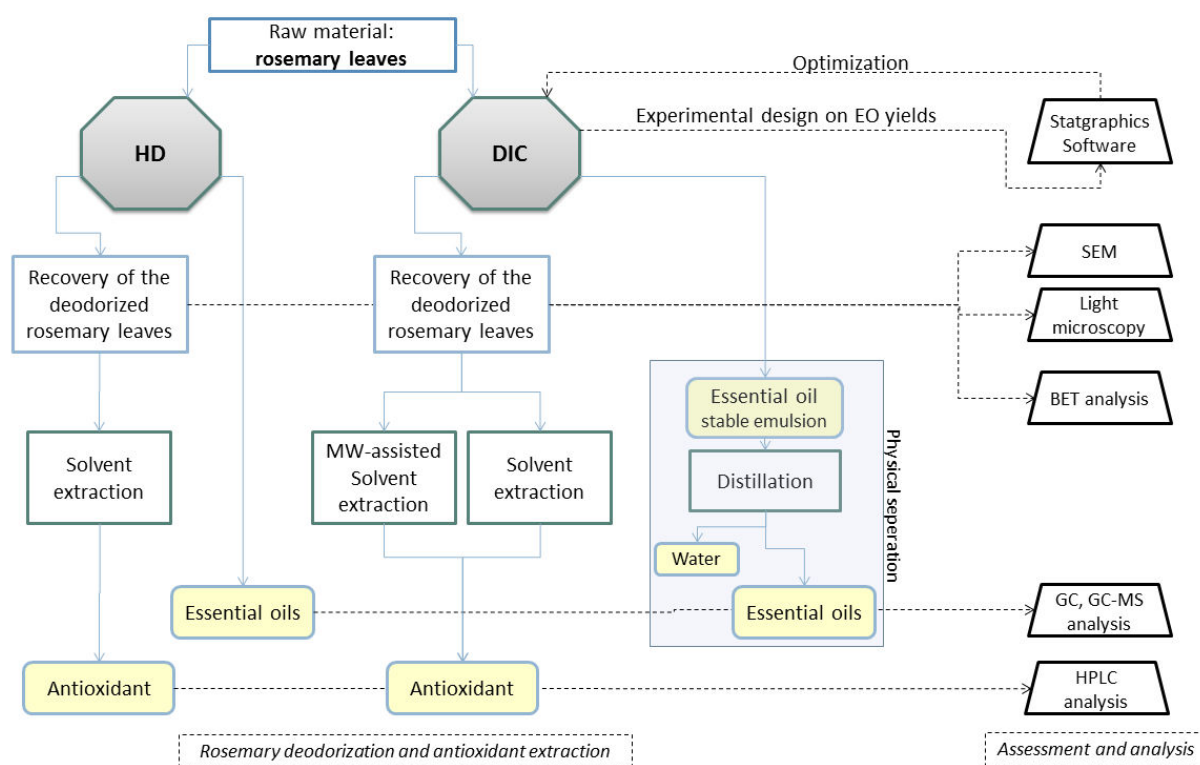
Raw material:
**rosemary leaves**

Optimization

HD

DIC

Experimental design on EO yields

Statgraphics Software

Recovery of the deodorized rosemary leaves

Recovery of the deodorized rosemary leaves

SEM

Light microscopy

BET analysis

Essential oil stable emulsion

Distillation

Physical seperation

Solvent extraction

MW-assisted Solvent extraction

Solvent extraction

Water

Essential oils

Essential oils

GC, GC-MS analysis

Antioxidant

Antioxidant

HPLC analysis

Rosemary deodorization and antioxidant extraction

Assessment and analysis